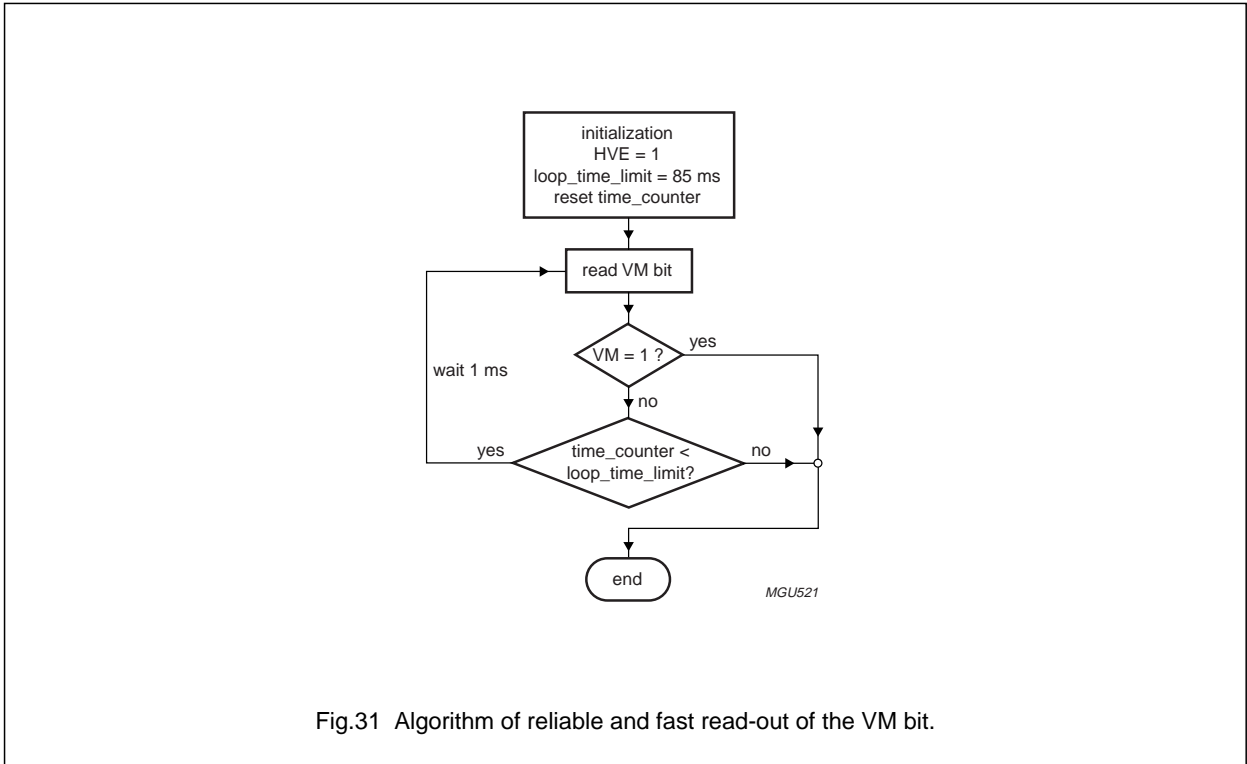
initialization
HVE = 1
loop_time_limit = 85 ms
reset time_counter

read VM bit

VM = 1 ?

yes

wait 1 ms

no

yes

time_counter <
loop_time_limit?

no

end

MGU521

Fig.31 Algorithm of reliable and fast read-out of the VM bit.